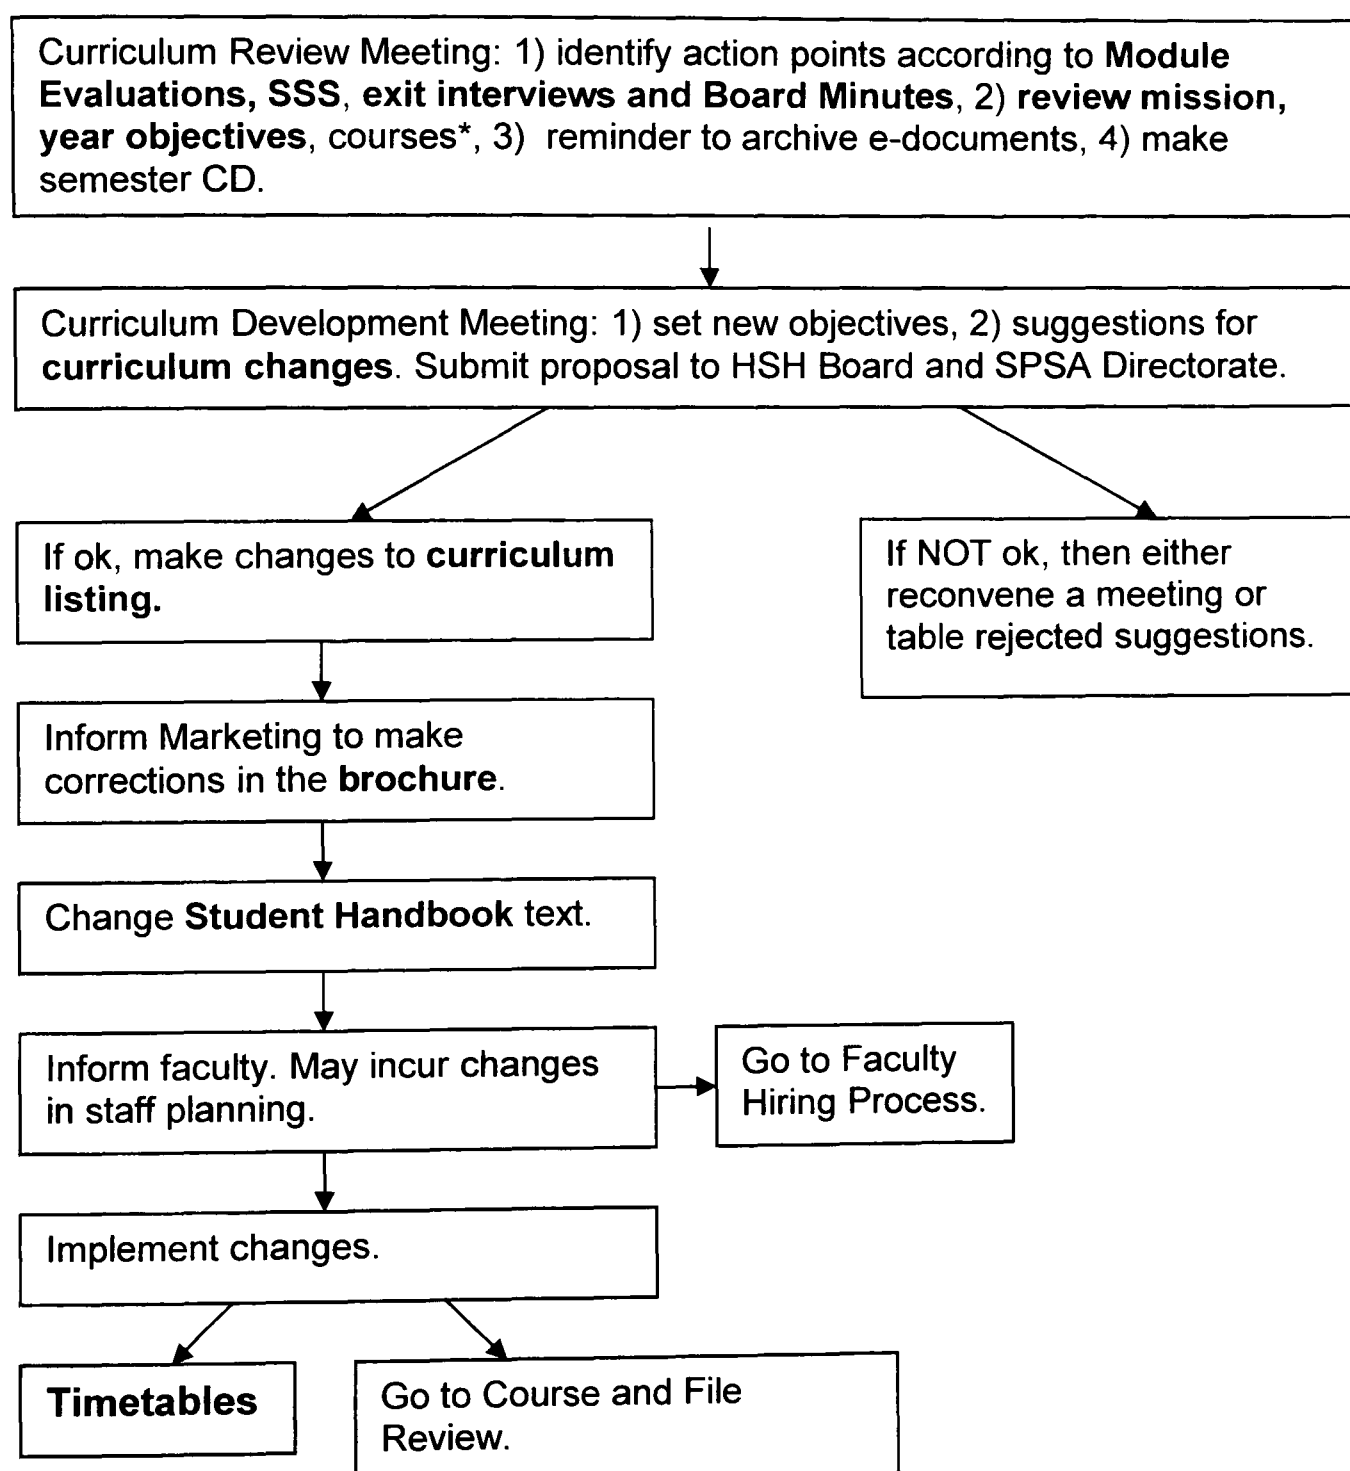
Curriculum Review Meeting: 1) identify action points according to Module Evaluations, SSS, exit interviews and Board Minutes, 2) review mission, year objectives, courses*, 3) reminder to archive e-documents, 4) make semester CD.

Curriculum Development Meeting: 1) set new objectives, 2) suggestions for curriculum changes. Submit proposal to HSH Board and SPSA Directorate.

If ok, make changes to curriculum listing.

If NOT ok, then either reconvene a meeting or table rejected suggestions.

Inform Marketing to make corrections in the brochure.

Change Student Handbook text.

Inform faculty. May incur changes in staff planning.

Go to Faculty Hiring Process.

Implement changes.

Timetables

Go to Course and File Review.